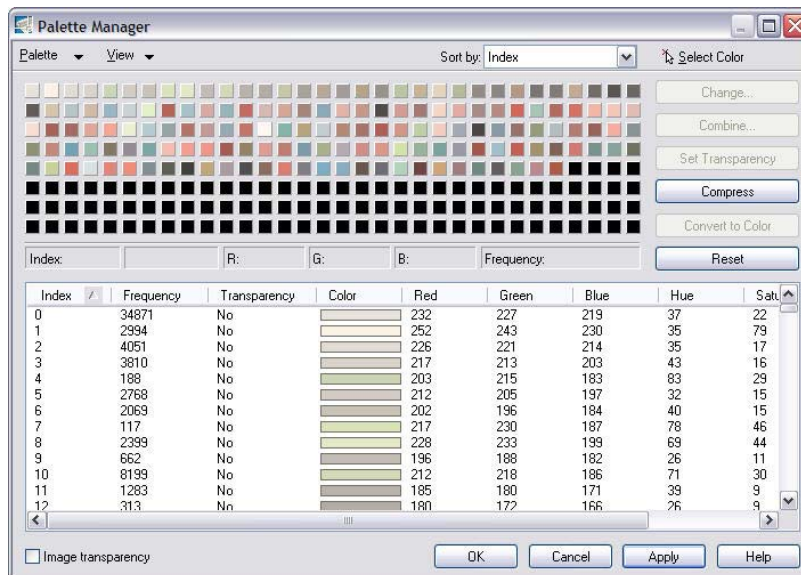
Palette Manager

Palette View Sort by: Index Select Color

Change...
Combine...
Set Transparency
Compress
Convert to Color
Reset

Index: R: G: B: Frequency:

| Index | Frequency | Transparency | Color | Red | Green | Blue | Hue | Satu |
|---|---|---|---|---|---|---|---|---|
| 0 | 34871 | No | | 232 | 227 | 219 | 37 | 22 |
| 1 | 2994 | No | | 252 | 243 | 230 | 35 | 79 |
| 2 | 4051 | No | | 226 | 221 | 214 | 35 | 17 |
| 3 | 3810 | No | | 217 | 213 | 203 | 43 | 16 |
| 4 | 188 | No | | 203 | 215 | 183 | 83 | 29 |
| 5 | 2768 | No | | 212 | 205 | 197 | 32 | 15 |
| 6 | 2069 | No | | 202 | 196 | 184 | 40 | 15 |
| 7 | 117 | No | | 217 | 230 | 187 | 78 | 46 |
| 8 | 2399 | No | | 228 | 233 | 199 | 69 | 44 |
| 9 | 662 | No | | 196 | 188 | 182 | 26 | 11 |
| 10 | 8199 | No | | 212 | 218 | 186 | 71 | 30 |
| 11 | 1283 | No | | 185 | 180 | 171 | 39 | 9 |
| 12 | 313 | No | | 180 | 172 | 166 | 26 | 9 |

Image transparency

OK Cancel Apply Help